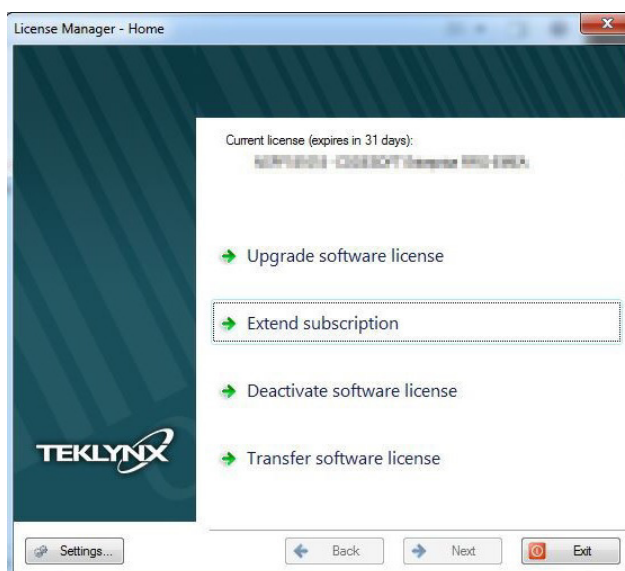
License Manager - Home

Current license (expires in 31 days):
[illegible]

Upgrade software license

Extend subscription

Deactivate software license

TEKLYNX

Transfer software license

Settings...

Back

Next

Exit